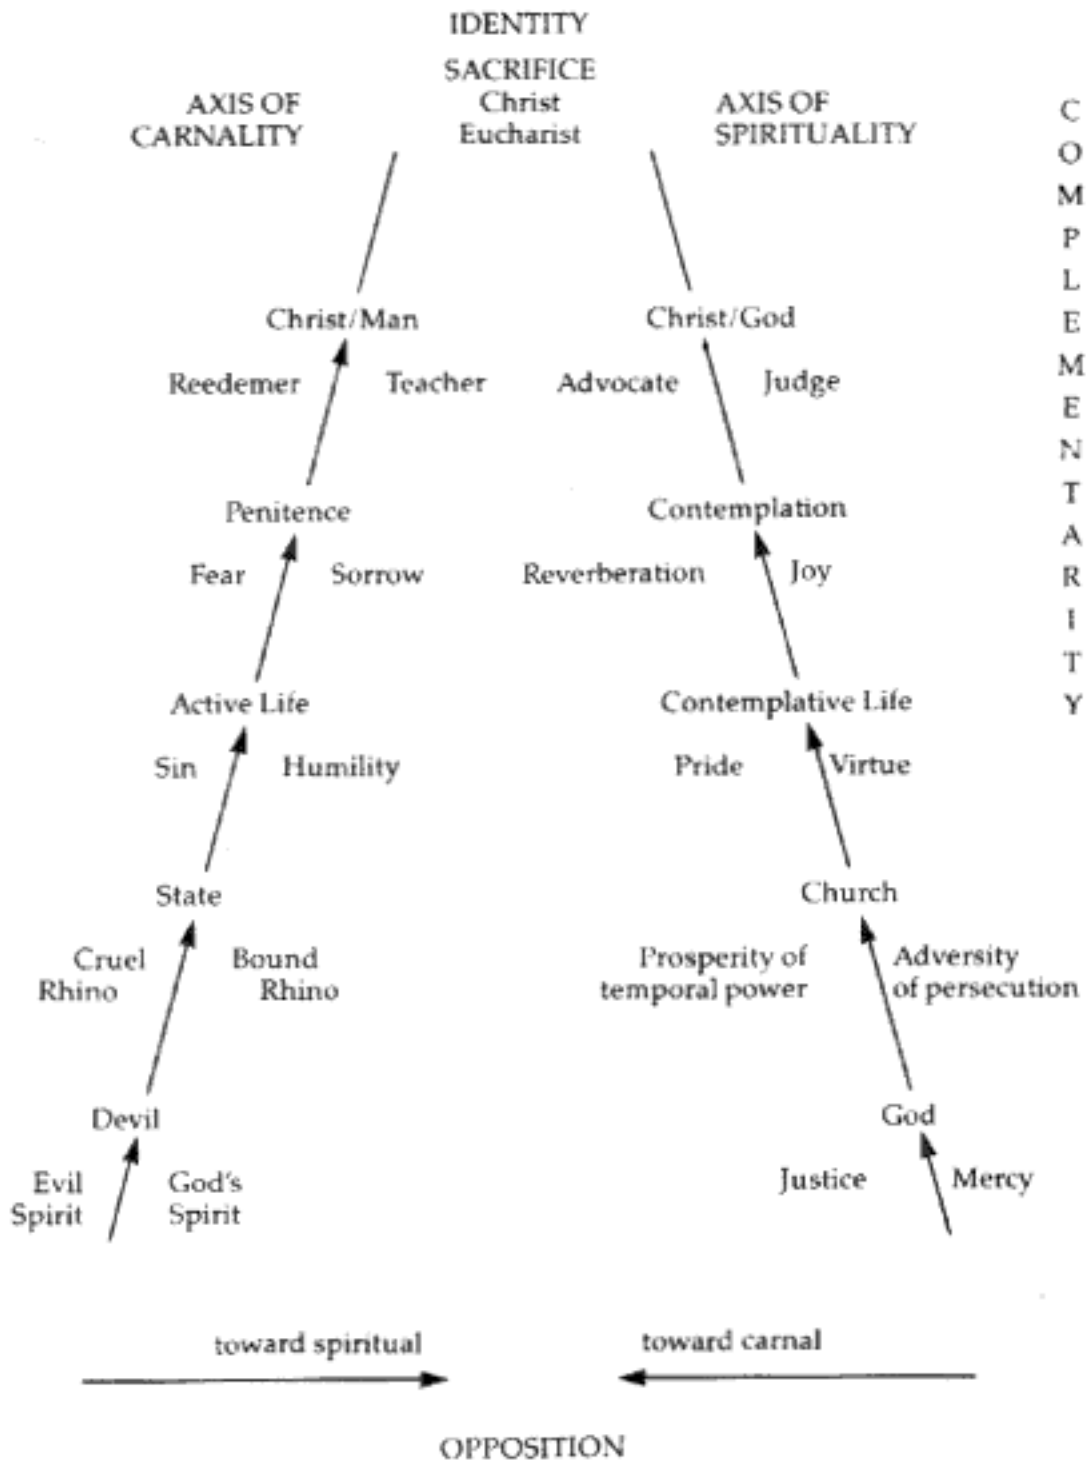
IDENTITY
SACRIFICE
Christ
Eucharist

AXIS OF
CARNALITY

AXIS OF
SPIRITUALITY

COMPLEMENTARITY

Christ/Man

Reedemer Teacher

Penitence

Fear Sorrow

Active Life

Sin Humility

State

Cruel Rhino Bound Rhino

Devil

Evil Spirit God's Spirit

Christ/God

Advocate Judge

Contemplation

Reverberation Joy

Contemplative Life

Pride Virtue

Church

Prosperity of temporal power Adversity of persecution

God

Justice Mercy

toward spiritual

toward carnal

OPPOSITION